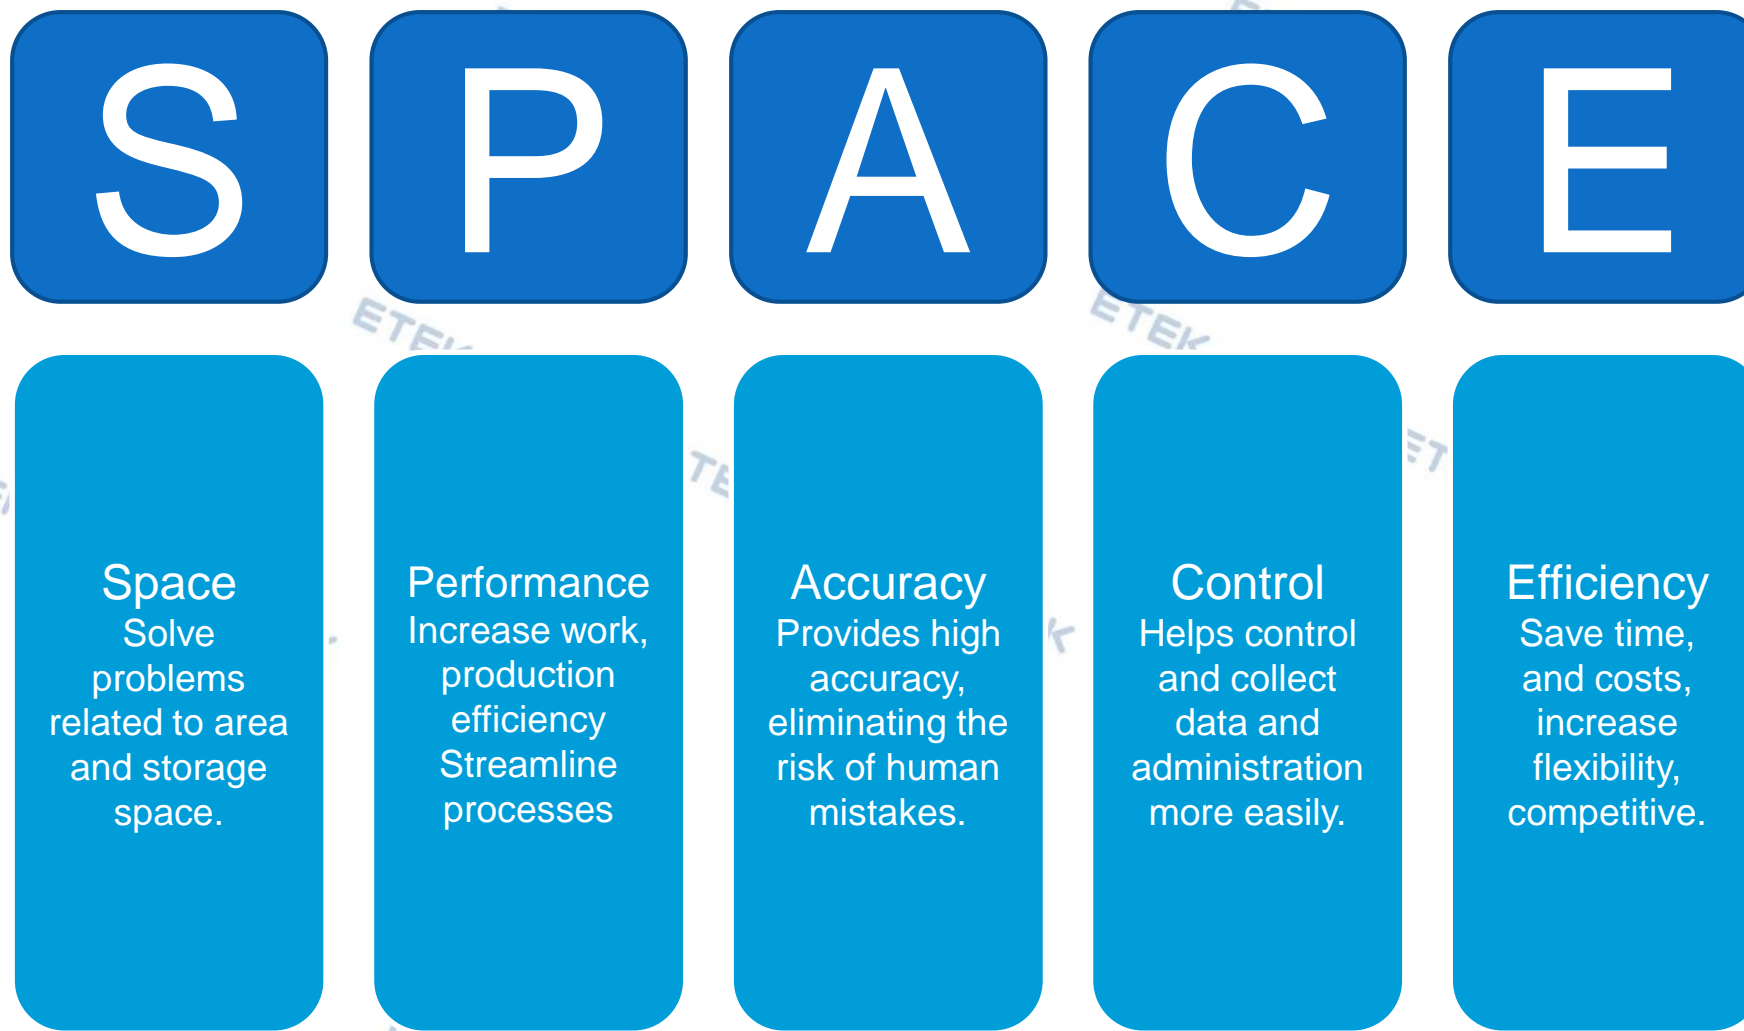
S

P

A

C

E

Space
Solve problems related to area and storage space.

Performance
Increase work, production efficiency
Streamline processes

Accuracy
Provides high accuracy, eliminating the risk of human mistakes.

Control
Helps control and collect data and administration more easily.

Efficiency
Save time, and costs, increase flexibility, competitive.

ETEK